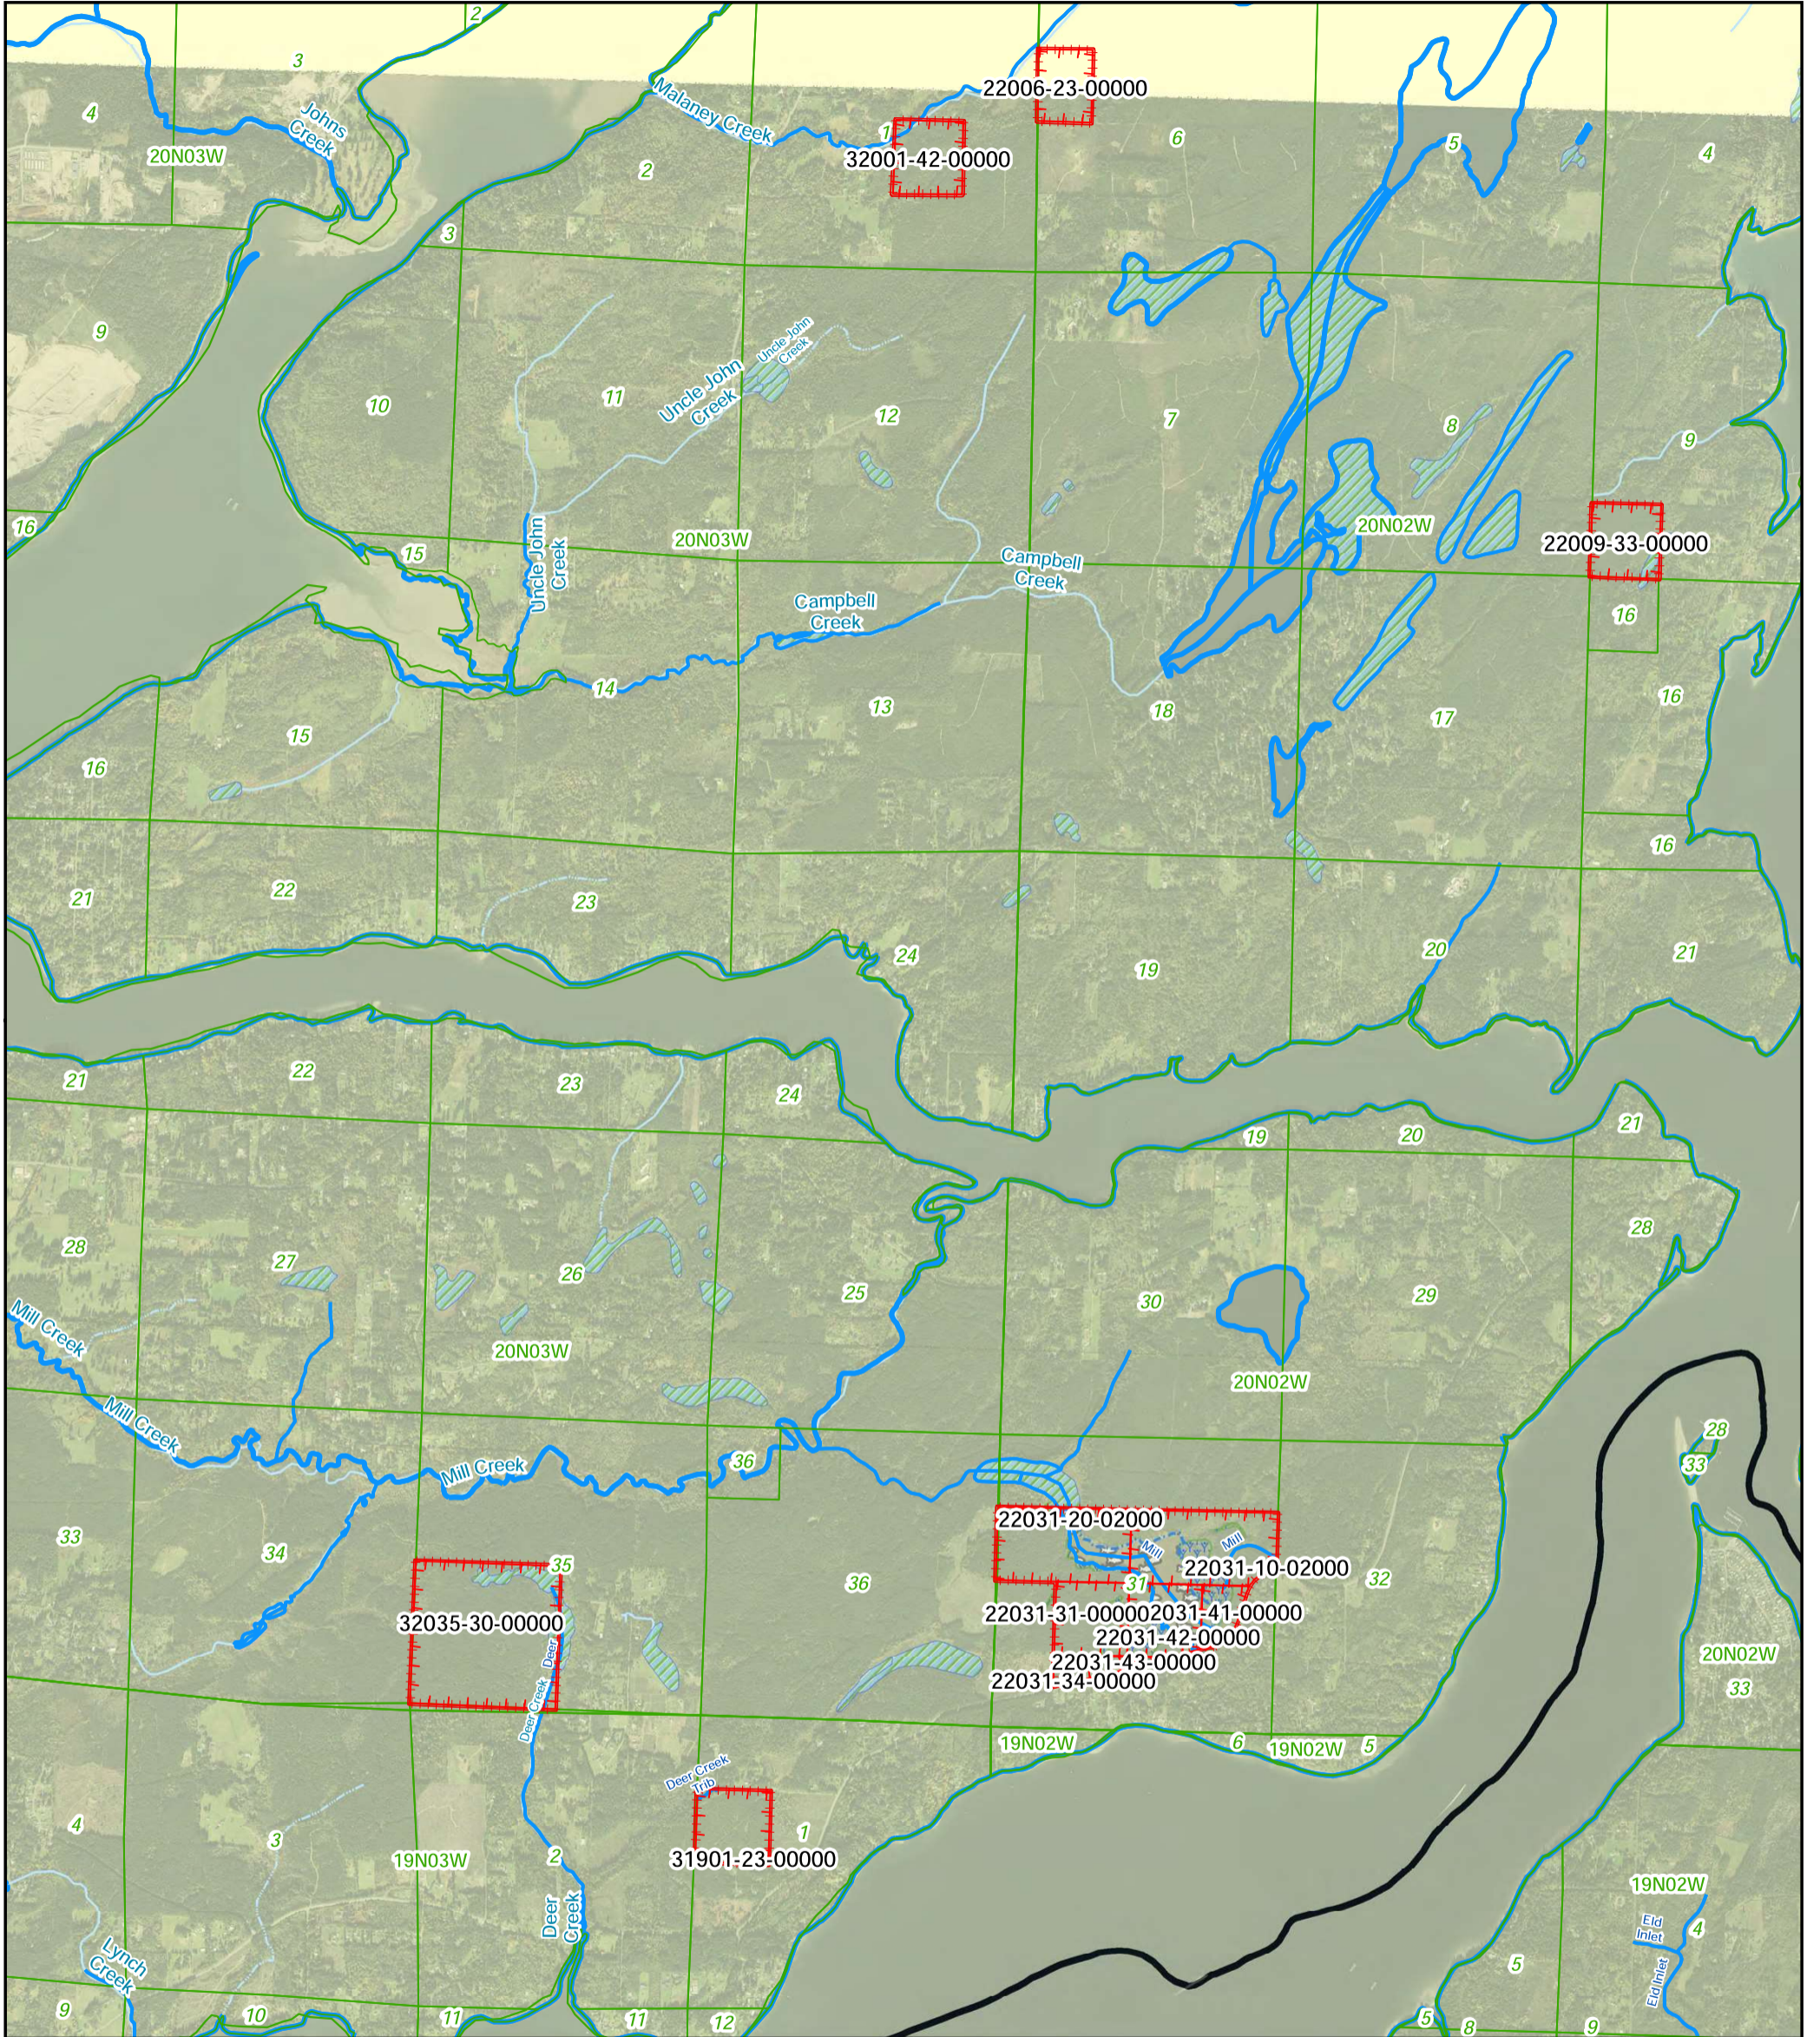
2
3
4
Johns Creek
20N03W
Malaney Creek
1
32001-42-00000
22006-23-00000
6
5
4
2
3
9
10
11
Uncle John Creek
Uncle John Creek
12
7
8
9
16
15
Uncle John Creek
20N03W
Campbell Creek
Campbell Creek
20N02W
22009-33-00000
16
14
13
18
17
16
15
16
16
21
22
23
24
19
20
21
21
22
23
24
19
20
21
28
27
26
25
30
29
28
Mill Creek
20N03W
20N02W
Mill Creek
Mill Creek
36
28
33
33
34
35
36
22031-20-02000
Mill
Mill
31
22031-10-02000
32
22031-31-00000
22031-41-00000
32035-30-00000
22031-42-00000
22031-43-00000
20N02W
22031-34-00000
33
Deer Creek
Deer Creek
19N02W
6
19N02W
5
Deer Creek Trib
1
4
3
31901-23-00000
19N03W
2
Deer Creek
19N02W
Lynch Creek
Eld Inlet
4
Eld Inlet
5
9
10
11
11
12
5
8
9